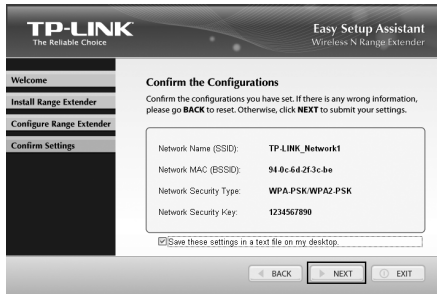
TP-LINK
The Reliable Choice

Easy Setup Assistant
Wireless N Range Extender

Welcome
Install Range Extender
Configure Range Extender
Confirm Settings

Confirm the Configurations

Confirm the configurations you have set. If there is any wrong information, please go BACK to reset. Otherwise, click NEXT to submit your settings.

| | |
|---|---|
| Network Name (SSID): | TP-LINK_Network1 |
| Network MAC (BSSID): | 94-0c-6d-2f-3c-be |
| Network Security Type: | WPA-PSK/WPA2-PSK |
| Network Security Key: | 1234567890 |

Save these settings in a text file on my desktop.

BACK
NEXT
EXIT